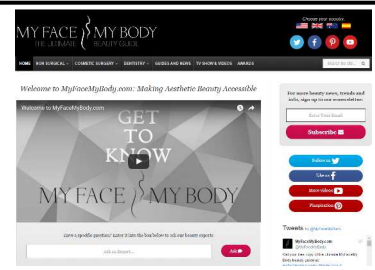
MY FACE MY BODY
THE ULTIMATE BEAUTY GUIDE

Choose your country

HOME NON SURGICAL COSMETIC SURGERY DENTISTRY GUIDES AND NEWS TV SHOW & VIDEOS AWARDS

Welcome to MyFaceMyBody.com: Making Aesthetic Beauty Accessible

Welcome to MyFaceMyBody.com

GET TO KNOW
MY FACE MY BODY

Have a specific question? Enter it into the box below to ask our beauty experts

Ask an Expert...

Ask

For more beauty news, trends and info, sign up to our newsletter.

Enter Your Email

Subscribe

Follow us
Like us
More videos
Pinspiration

Tweets by @MyFaceMyBody

MyFaceMyBody.com
@MyFaceMyBody